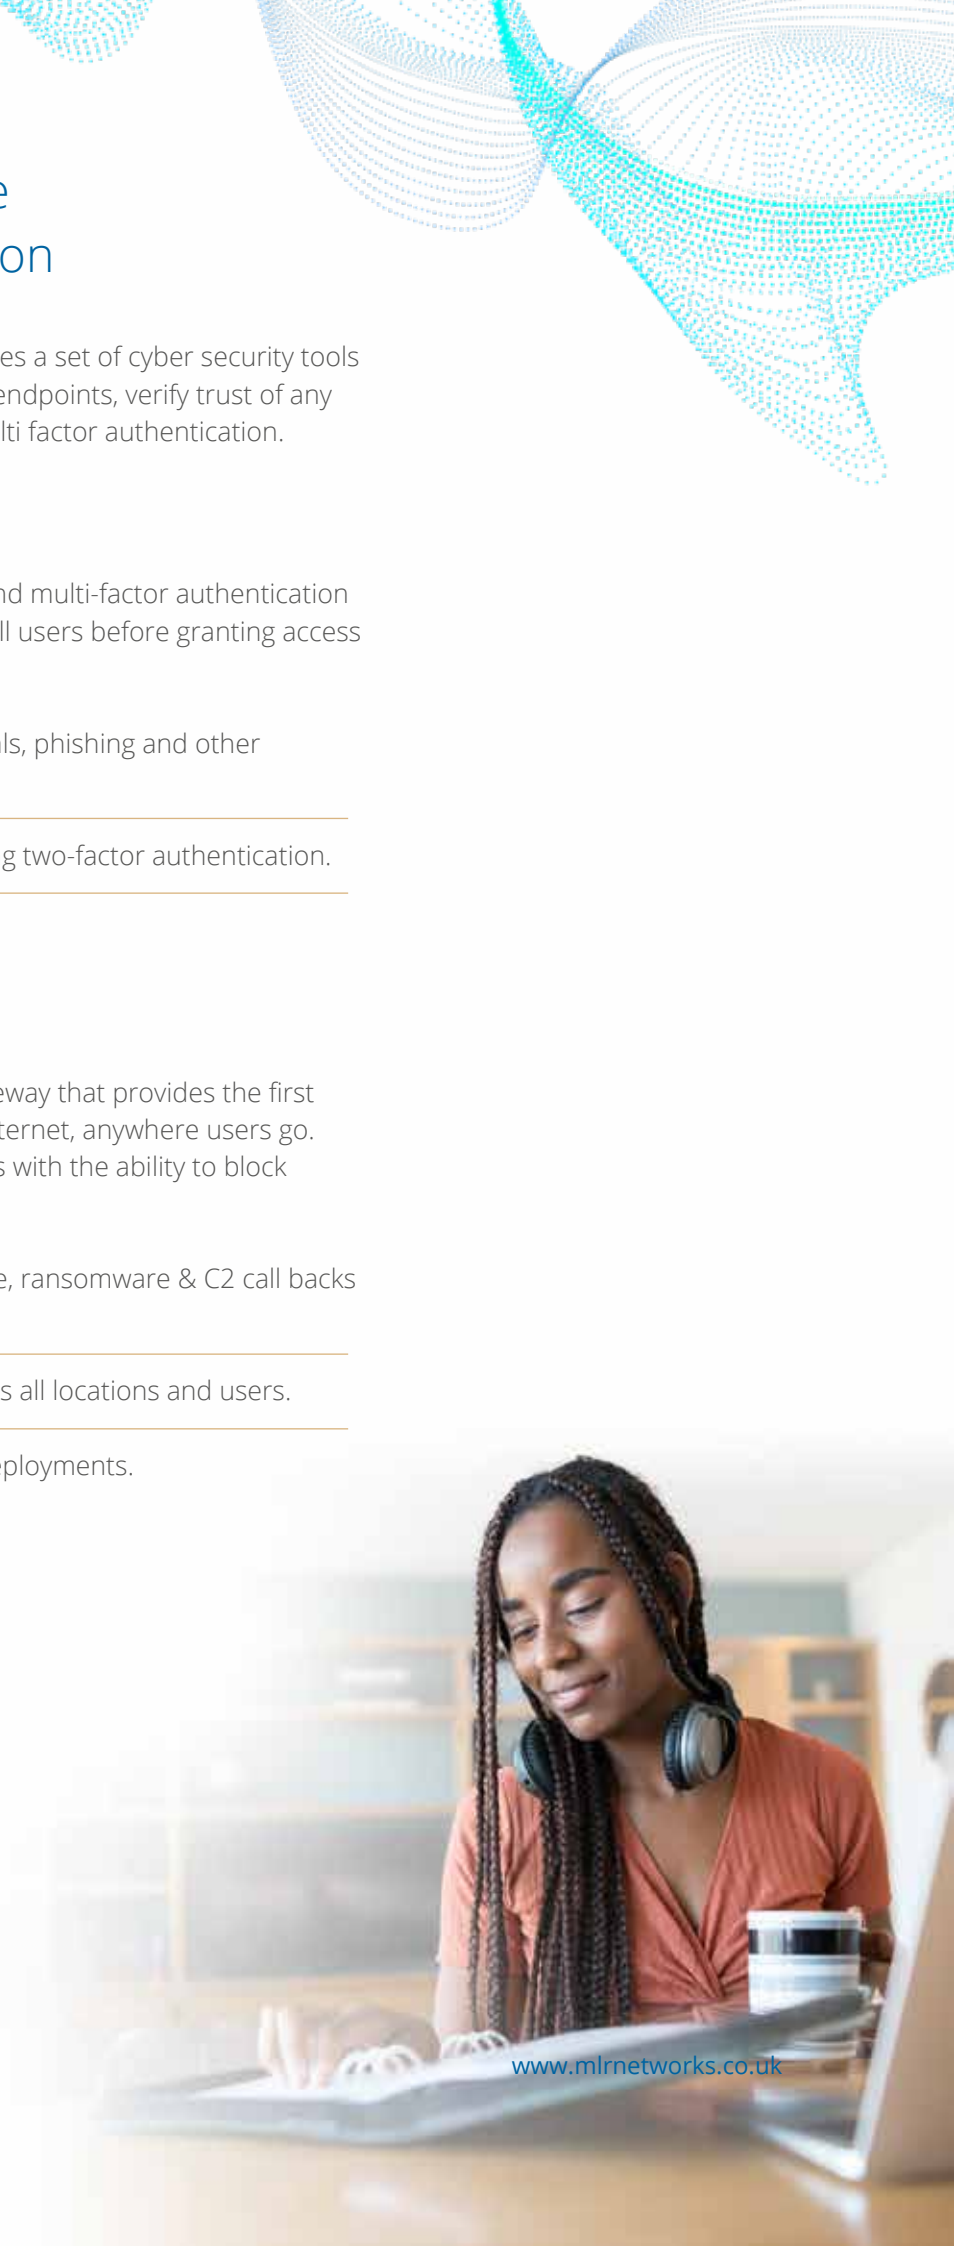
e
on

es a set of cyber security tools endpoints, verify trust of any lti factor authentication.

nd multi-factor authentication ll users before granting access

ls, phishing and other

g two-factor authentication.

eway that provides the first ternet, anywhere users go. s with the ability to block

e, ransomware & C2 call backs

s all locations and users.

ployments.

www.mlrnetworks.co.uk